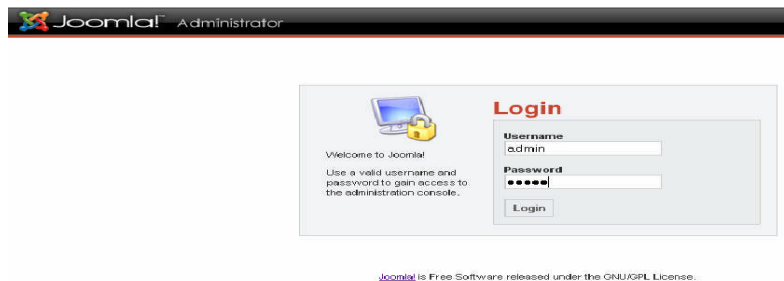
Joomla!™ Administrator

Login

Welcome to Joomla!

Use a valid username and password to gain access to the administration console.

Username
admin

Password
●●●●●

Login

Joomla! is Free Software released under the GNU/GPL License.